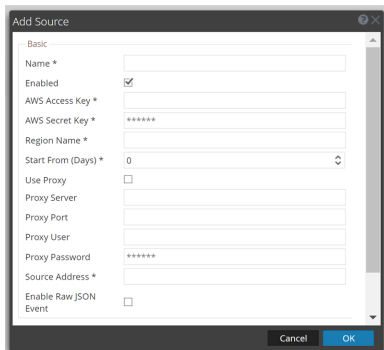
Add Source

Basic

Name *

Enabled

AWS Access Key *

AWS Secret Key * ******

Region Name *

Start From (Days) * 0

Use Proxy

Proxy Server

Proxy Port

Proxy User

Proxy Password ******

Source Address *

Enable Raw JSON Event

Cancel OK